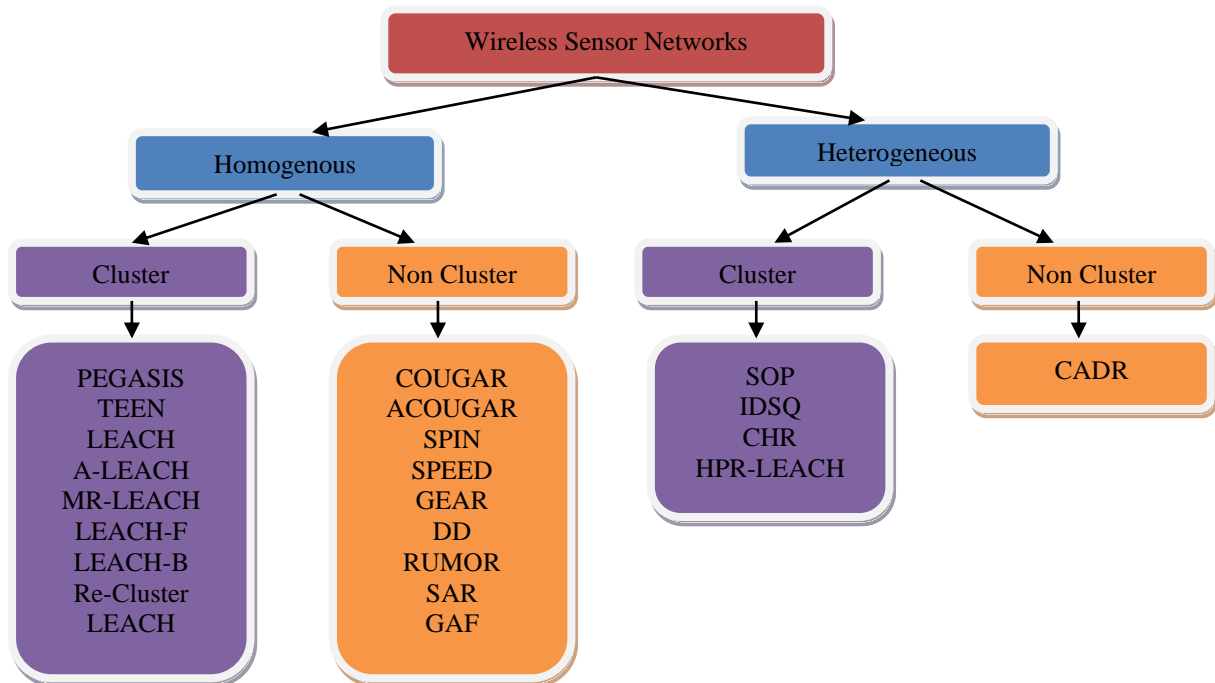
Wireless Sensor Networks

Homogenous

Heterogeneous

Cluster

Non Cluster

Cluster

Non Cluster

PEGASIS
TEEN
LEACH
A-LEACH
MR-LEACH
LEACH-F
LEACH-B
Re-Cluster
LEACH

COUGAR
ACOUGAR
SPIN
SPEED
GEAR
DD
RUMOR
SAR
GAF

SOP
IDSQ
CHR
HPR-LEACH

CADR